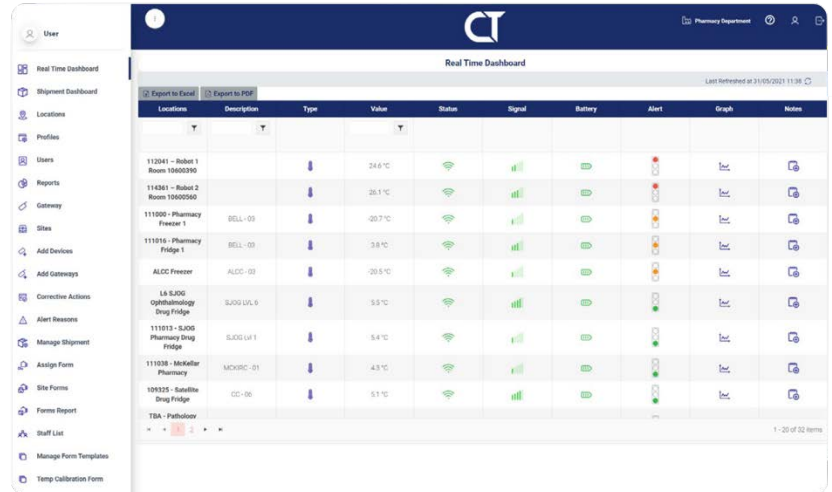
User

Real Time Dashboard
Shipment Dashboard
Locations
Profiles
Users
Reports
Gateway
Sites
Add Devices
Add Gateways
Corrective Actions
Alert Reasons
Manage Shipment
Assign Form
Site Forms
Forms Report
Staff List
Manage Form Templates
Temp Calibration Form

CT

Pharmacy Department

Real Time Dashboard

Last Refreshed at 31/05/2021 11:38

Export to Excel | Export to PDF

| Locations | Description | Type | Value | Status | Signal | Battery | Alert | Graph | Notes |
|---|---|---|---|---|---|---|---|---|---|
| 112041 – Robot 1 Room 10600390 | | | 24.6 °C | | | | | | |
| 114361 – Robot 2 Room 10600560 | | | 26.1 °C | | | | | | |
| 111000 - Pharmacy Freezer 1 | BELL - 03 | | -20.7 °C | | | | | | |
| 111016 - Pharmacy Fridge 1 | BELL - 03 | | 3.8 °C | | | | | | |
| ALCC Freezer | ALCC - 03 | | -20.5 °C | | | | | | |
| L6 SJOG Ophthalmology Drug Fridge | SJOG LVL 6 | | 5.5 °C | | | | | | |
| 111013 - SJOG Pharmacy Drug Fridge | SJOG Lvl 1 | | 5.4 °C | | | | | | |
| 111038 - McKellar Pharmacy | MCKRC - 01 | | 4.3 °C | | | | | | |
| 109325 - Satellite Drug Fridge | CC - 06 | | 5.1 °C | | | | | | |
| TBA - Pathology | | | | | | | | | |

1 2

1 - 20 of 32 items